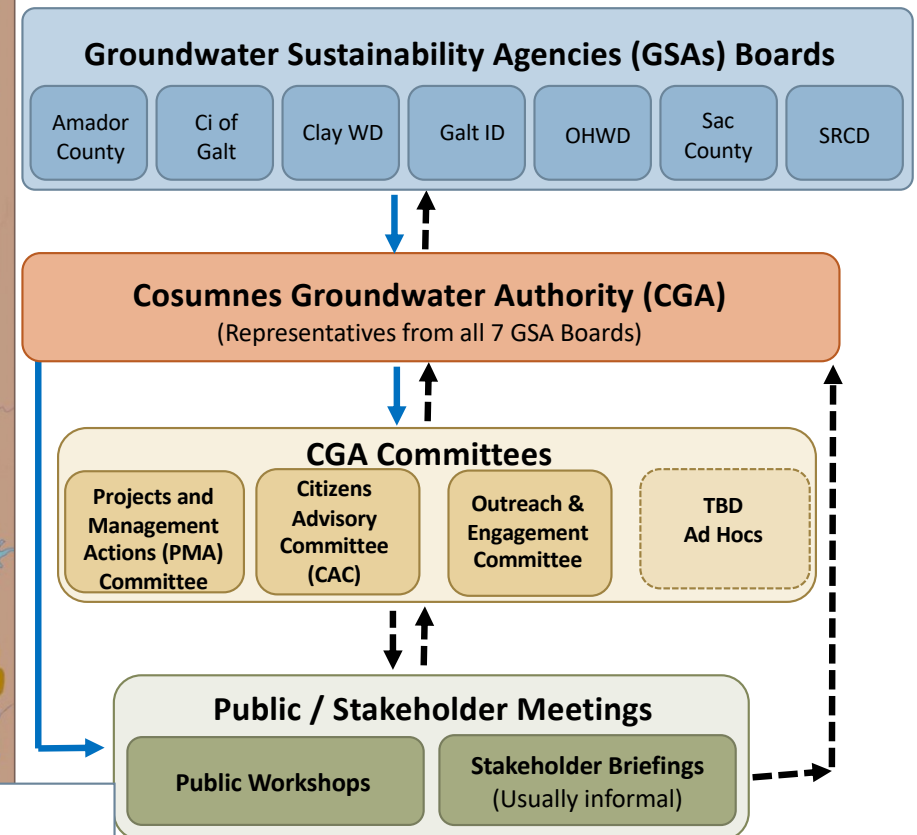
Groundwater Sustainability Agencies (GSAs) Boards

Amador County

Ci of Galt

Clay WD

Galt ID

OHWD

Sac County

SRCD

Cosumnes Groundwater Authority (CGA)
(Representatives from all 7 GSA Boards)

CGA Committees

Projects and Management Actions (PMA) Committee

Citizens Advisory Committee (CAC)

Outreach & Engagement Committee

TBD Ad Hocs

Public / Stakeholder Meetings

Public Workshops

Stakeholder Briefings (Usually informal)